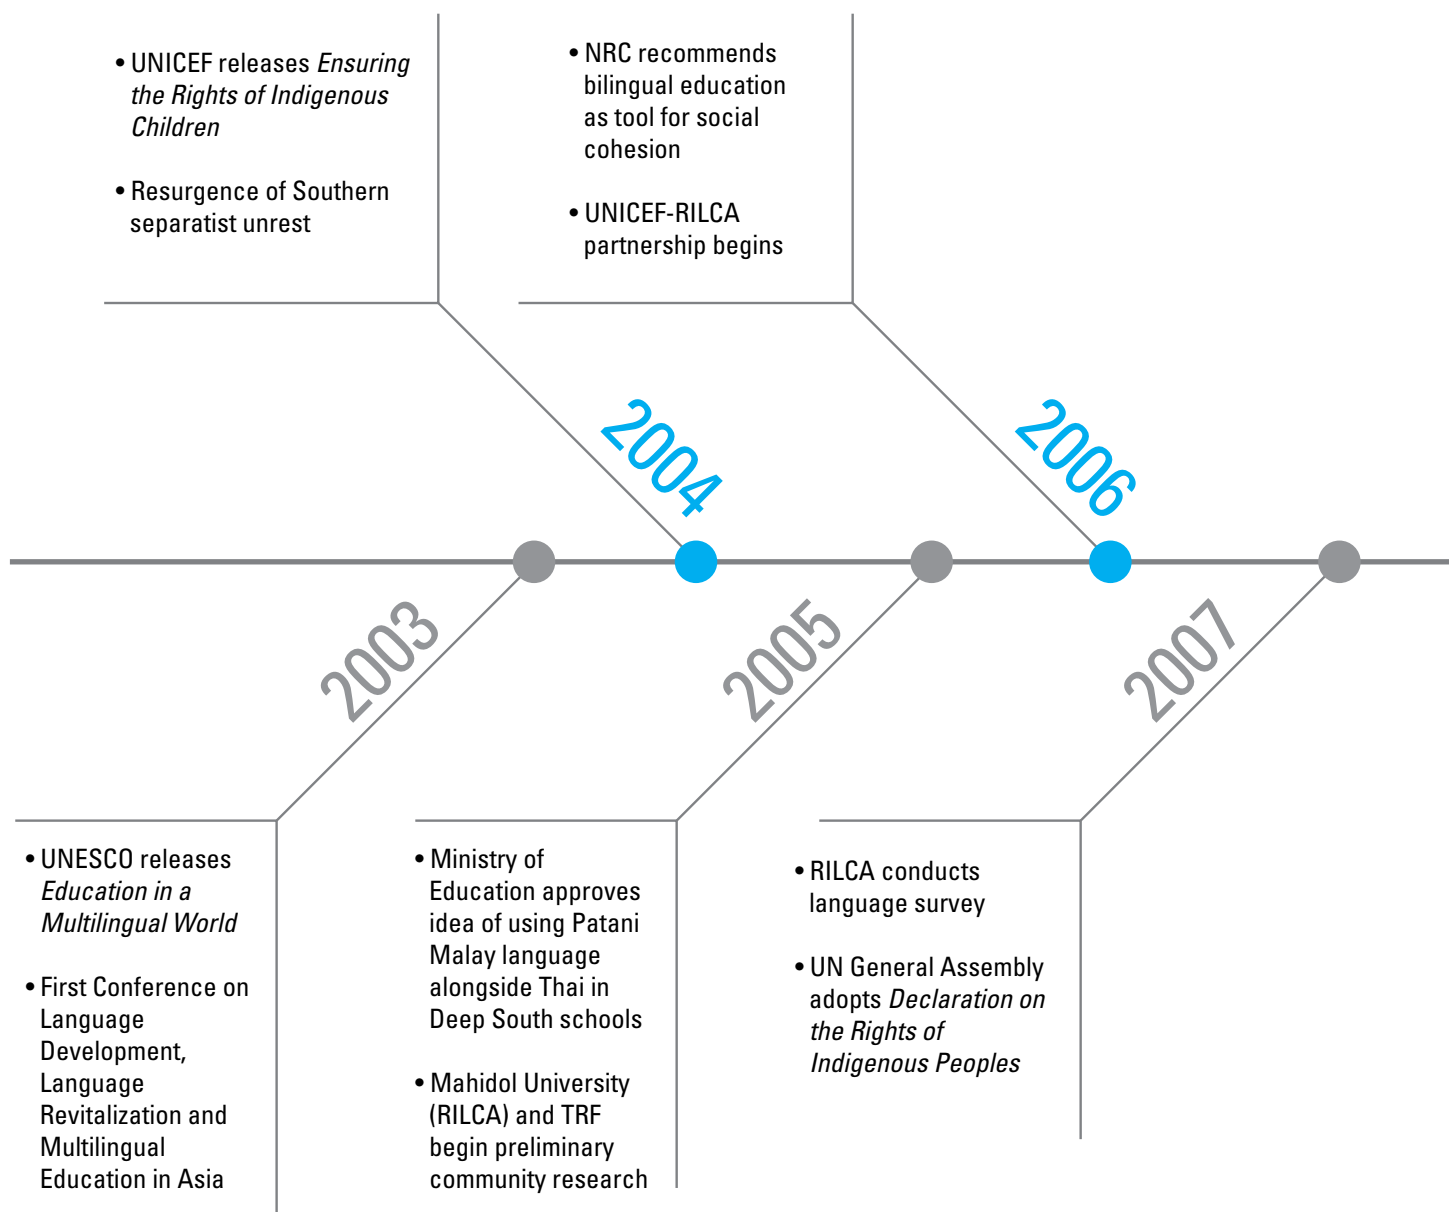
• UNICEF releases *Ensuring the Rights of Indigenous Children*

• Resurgence of Southern separatist unrest

• NRC recommends bilingual education as tool for social cohesion

• UNICEF-RILCA partnership begins

2004

2006

2003

2005

2007

• UNESCO releases *Education in a Multilingual World*

• First Conference on Language Development, Language Revitalization and Multilingual Education in Asia

• Ministry of Education approves idea of using Patani Malay language alongside Thai in Deep South schools

• Mahidol University (RILCA) and TRF begin preliminary community research

• RILCA conducts language survey

• UN General Assembly adopts *Declaration on the Rights of Indigenous Peoples*